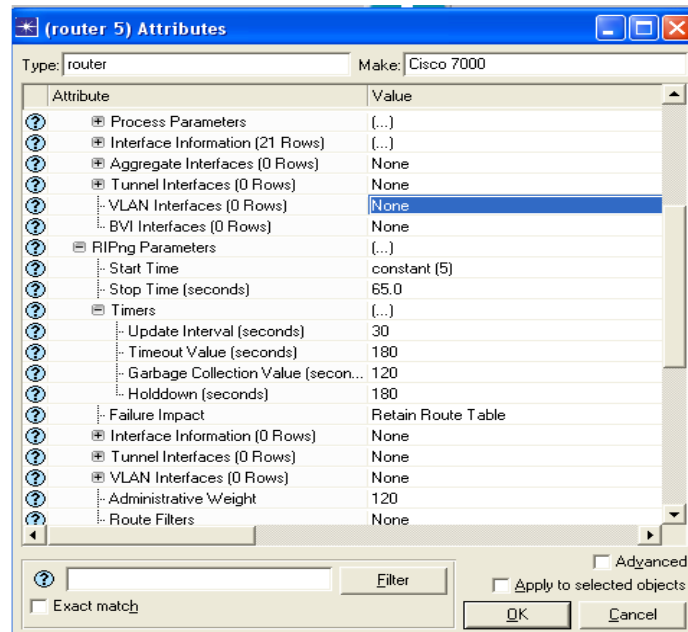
(router 5) Attributes

Type: router

Make: Cisco 7000

| Attribute | Value |
|---|---|
| Process Parameters | (...) |
| Interface Information (21 Rows) | (...) |
| Aggregate Interfaces (0 Rows) | None |
| Tunnel Interfaces (0 Rows) | None |
| VLAN Interfaces (0 Rows) | None |
| BVI Interfaces (0 Rows) | None |
| RIPng Parameters | (...) |
| Start Time | constant (5) |
| Stop Time (seconds) | 65.0 |
| Timers | (...) |
| Update Interval (seconds) | 30 |
| Timeout Value (seconds) | 180 |
| Garbage Collection Value (secon... | 120 |
| Holddown (seconds) | 180 |
| Failure Impact | Retain Route Table |
| Interface Information (0 Rows) | None |
| Tunnel Interfaces (0 Rows) | None |
| VLAN Interfaces (0 Rows) | None |
| Administrative Weight | 120 |
| Route Filters | None |

Filter

Exact match

Advanced

Apply to selected objects

OK

Cancel